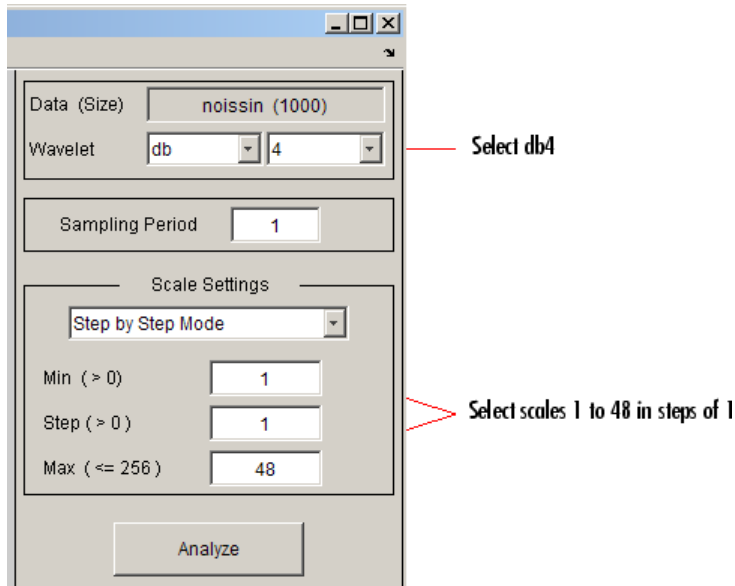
Data (Size) noissin (1000)

Wavelet db 4

Select db4

Sampling Period 1

Scale Settings

Step by Step Mode

Min ( > 0) 1

Step ( > 0 ) 1

Max ( <= 256 ) 48

Select scales 1 to 48 in steps of 1

Analyze